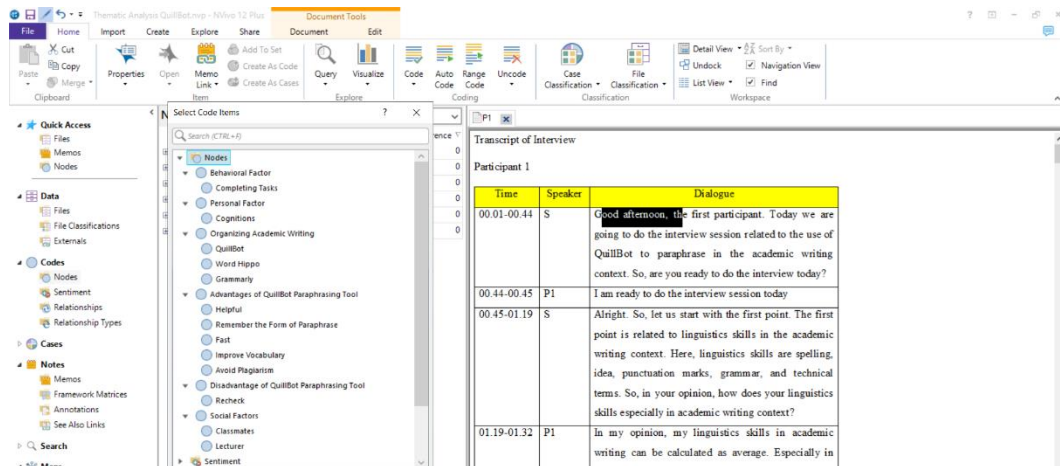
Thematic Analysis QuillBot.nvp - NVivo 12 Plus

Document Tools

File Home Import Create Explore Share Document Edit

Cut
Copy
Paste
Merge
Clipboard

Properties
Open
Memo Link
Add To Set
Create As Code
Create As Cases
Item

Query
Visualize
Explore

Code
Auto Code
Range Code
Uncode
Coding

Case Classification
File Classification
Classification

Detail View
Sort By
Undock
Navigation View
List View
Find
Workspace

Quick Access
Files
Memos
Nodes

Data
Files
File Classifications
Externals

Codes
Nodes
Sentiment
Relationships
Relationship Types

Cases

Notes
Memos
Framework Matrices
Annotations
See Also Links

Search

Select Code Items

Search (CTRL+F)

Nodes
Behavioral Factor
Completing Tasks
Personal Factor
Cognitions
Organizing Academic Writing
QuillBot
Word Hippo
Grammarly
Advantages of QuillBot Paraphrasing Tool
Helpful
Remember the Form of Paraphrase
Fast
Improve Vocabulary
Avoid Plagiarism
Disadvantage of QuillBot Paraphrasing Tool
Recheck
Social Factors
Classmates
Lecturer
Sentiment

ence
0
0
0
0
0
0

P1

Transcript of Interview

Participant 1

| Time | Speaker | Dialogue |
|---|---|---|
| 00.01-00.44 | S | Good afternoon, the first participant. Today we are going to do the interview session related to the use of QuillBot to paraphrase in the academic writing context. So, are you ready to do the interview today? |
| 00.44-00.45 | P1 | I am ready to do the interview session today |
| 00.45-01.19 | S | Alright. So, let us start with the first point. The first point is related to linguistics skills in the academic writing context. Here, linguistics skills are spelling, idea, punctuation marks, grammar, and technical terms. So, in your opinion, how does your linguistics skills especially in academic writing context? |
| 01.19-01.32 | P1 | In my opinion, my linguistics skills in academic writing can be calculated as average. Especially in |